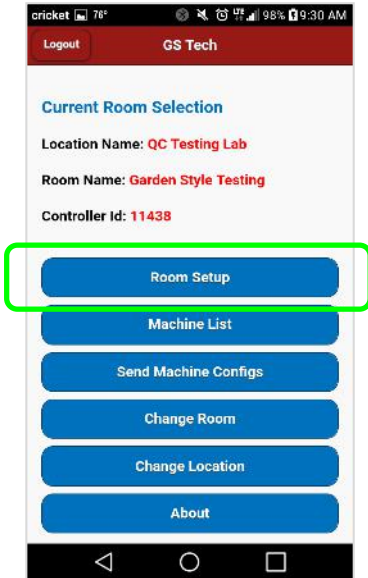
cricket 76° 98% 9:30 AM

Logout

GS Tech

Current Room Selection

Location Name: QC Testing Lab

Room Name: Garden Style Testing

Controller Id: 11438

Room Setup

Machine List

Send Machine Configs

Change Room

Change Location

About